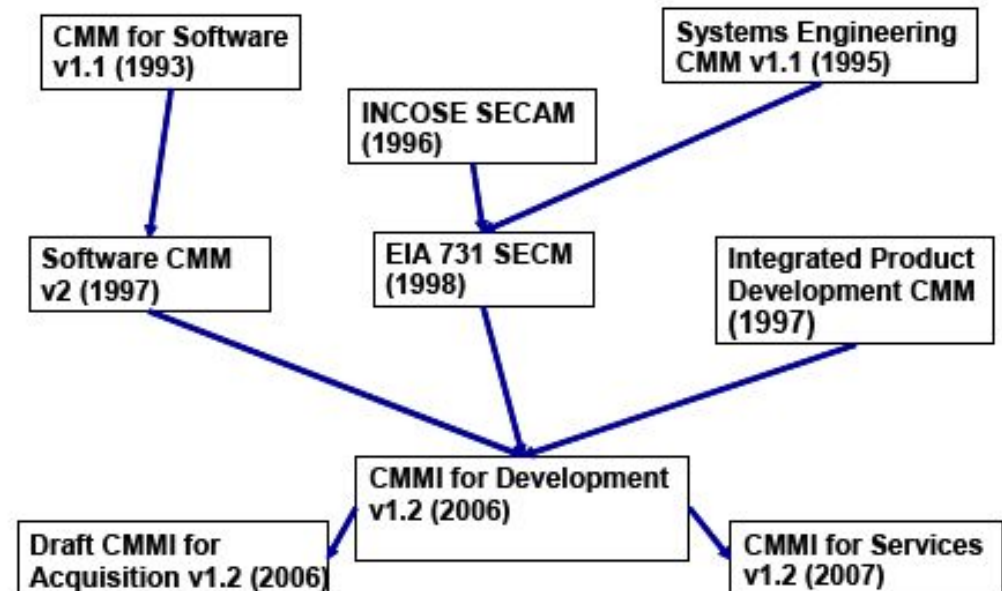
CMM for Software v1.1 (1993)

Systems Engineering CMM v1.1 (1995)

INCOSE SECAM (1996)

Software CMM v2 (1997)

EIA 731 SECM (1998)

Integrated Product Development CMM (1997)

CMMI for Development v1.2 (2006)

Draft CMMI for Acquisition v1.2 (2006)

CMMI for Services v1.2 (2007)